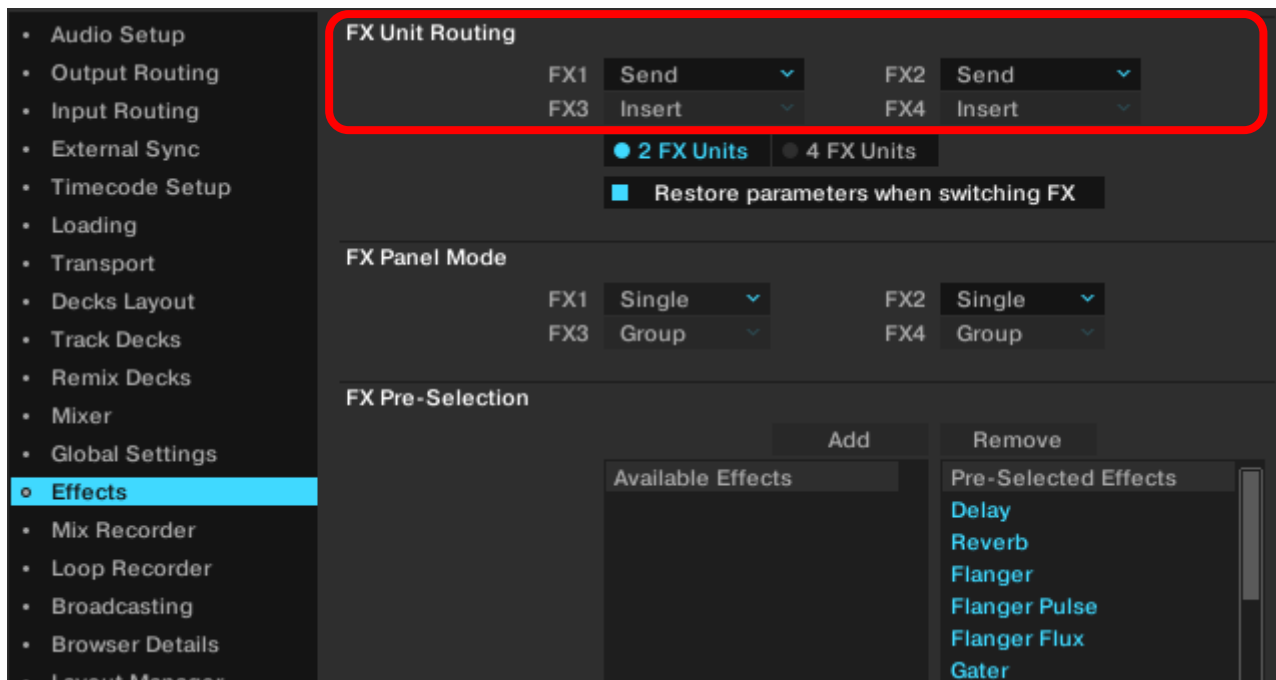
• Audio Setup
• Output Routing
• Input Routing
• External Sync
• Timecode Setup
• Loading
• Transport
• Decks Layout
• Track Decks
• Remix Decks
• Mixer
• Global Settings
• Effects
• Mix Recorder
• Loop Recorder
• Broadcasting
• Browser Details
• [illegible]

FX Unit Routing

FX1 Send
FX2 Send
FX3 Insert
FX4 Insert

2 FX Units
4 FX Units

Restore parameters when switching FX

FX Panel Mode

FX1 Single
FX2 Single
FX3 Group
FX4 Group

FX Pre-Selection

Add
Remove

Available Effects

Pre-Selected Effects
Delay
Reverb
Flanger
Flanger Pulse
Flanger Flux
Gater